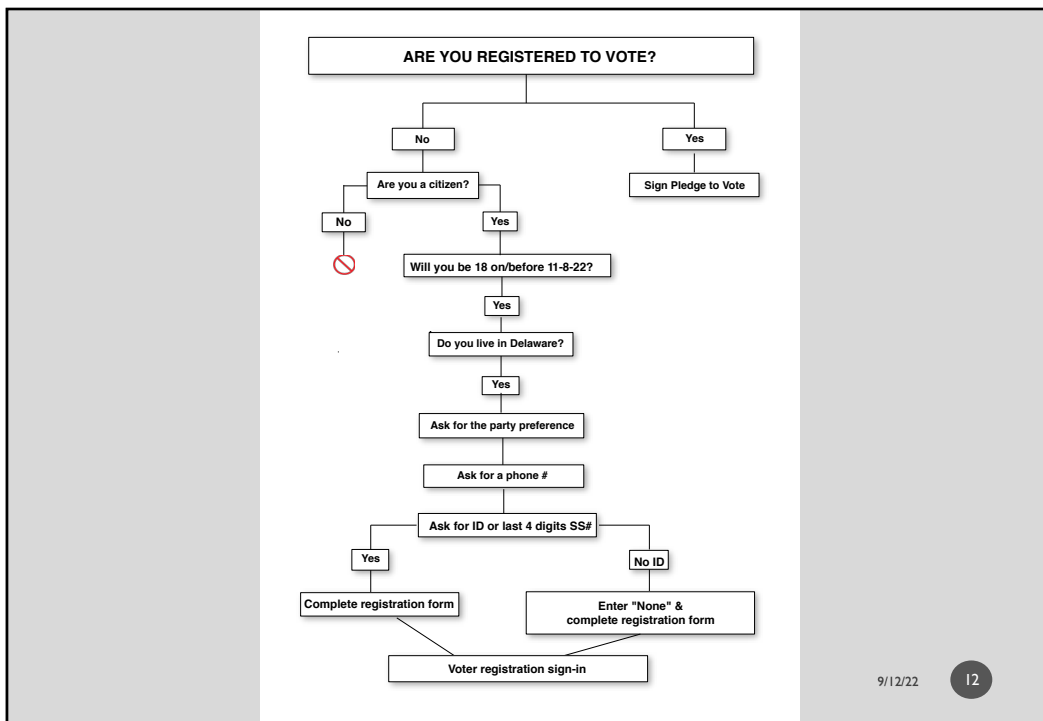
ARE YOU REGISTERED TO VOTE?

No

Yes

Sign Pledge to Vote

Are you a citizen?

No

Yes

Will you be 18 on/before 11-8-22?

Yes

Do you live in Delaware?

Yes

Ask for the party preference

Ask for a phone #

Ask for ID or last 4 digits SS#

Yes

No ID

Complete registration form

Enter "None" & complete registration form

Voter registration sign-in

9/12/22

12